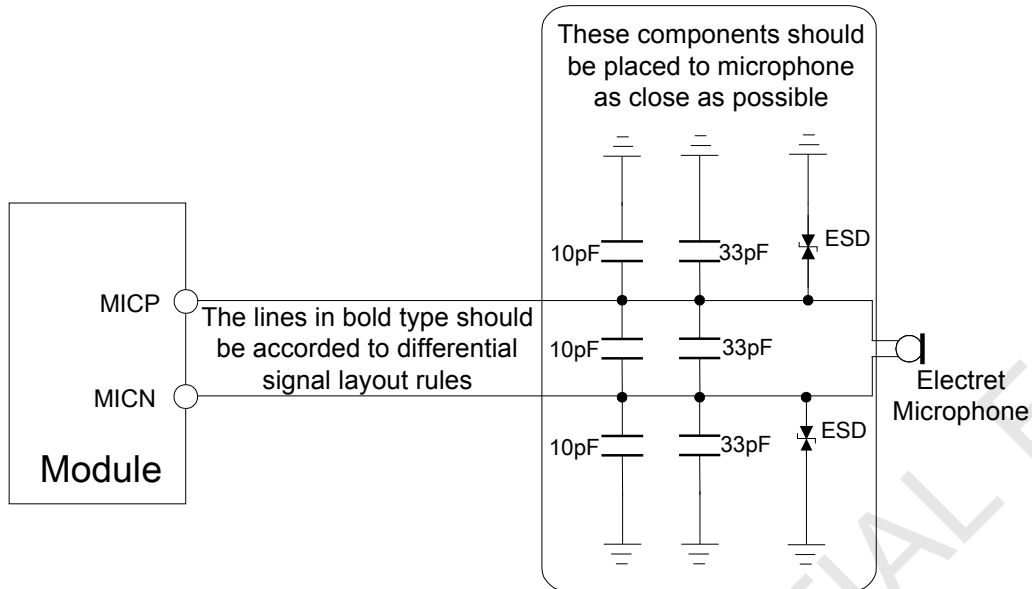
These components should be placed to microphone as close as possible

10pF

33pF

ESD

MICP

The lines in bold type should be accorded to differential signal layout rules

10pF

33pF

Electret Microphone

MICN

10pF

33pF

ESD

Module